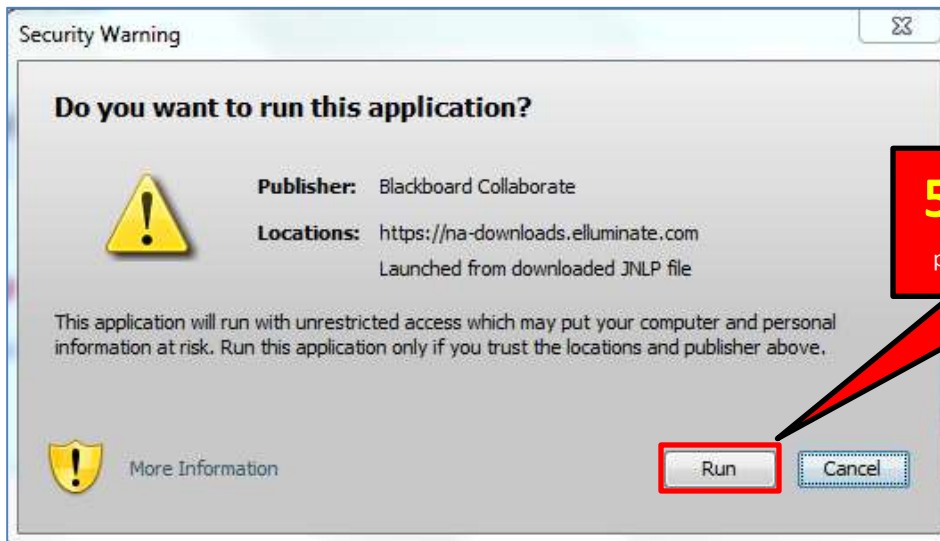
Security Warning

Do you want to run this application?

Publisher: Blackboard Collaborate

Locations: https://na-downloads.elluminate.com

Launched from downloaded JNLP file

This application will run with unrestricted access which may put your computer and personal information at risk. Run this application only if you trust the locations and publisher above.

More Information

Run

Cancel

5

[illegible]